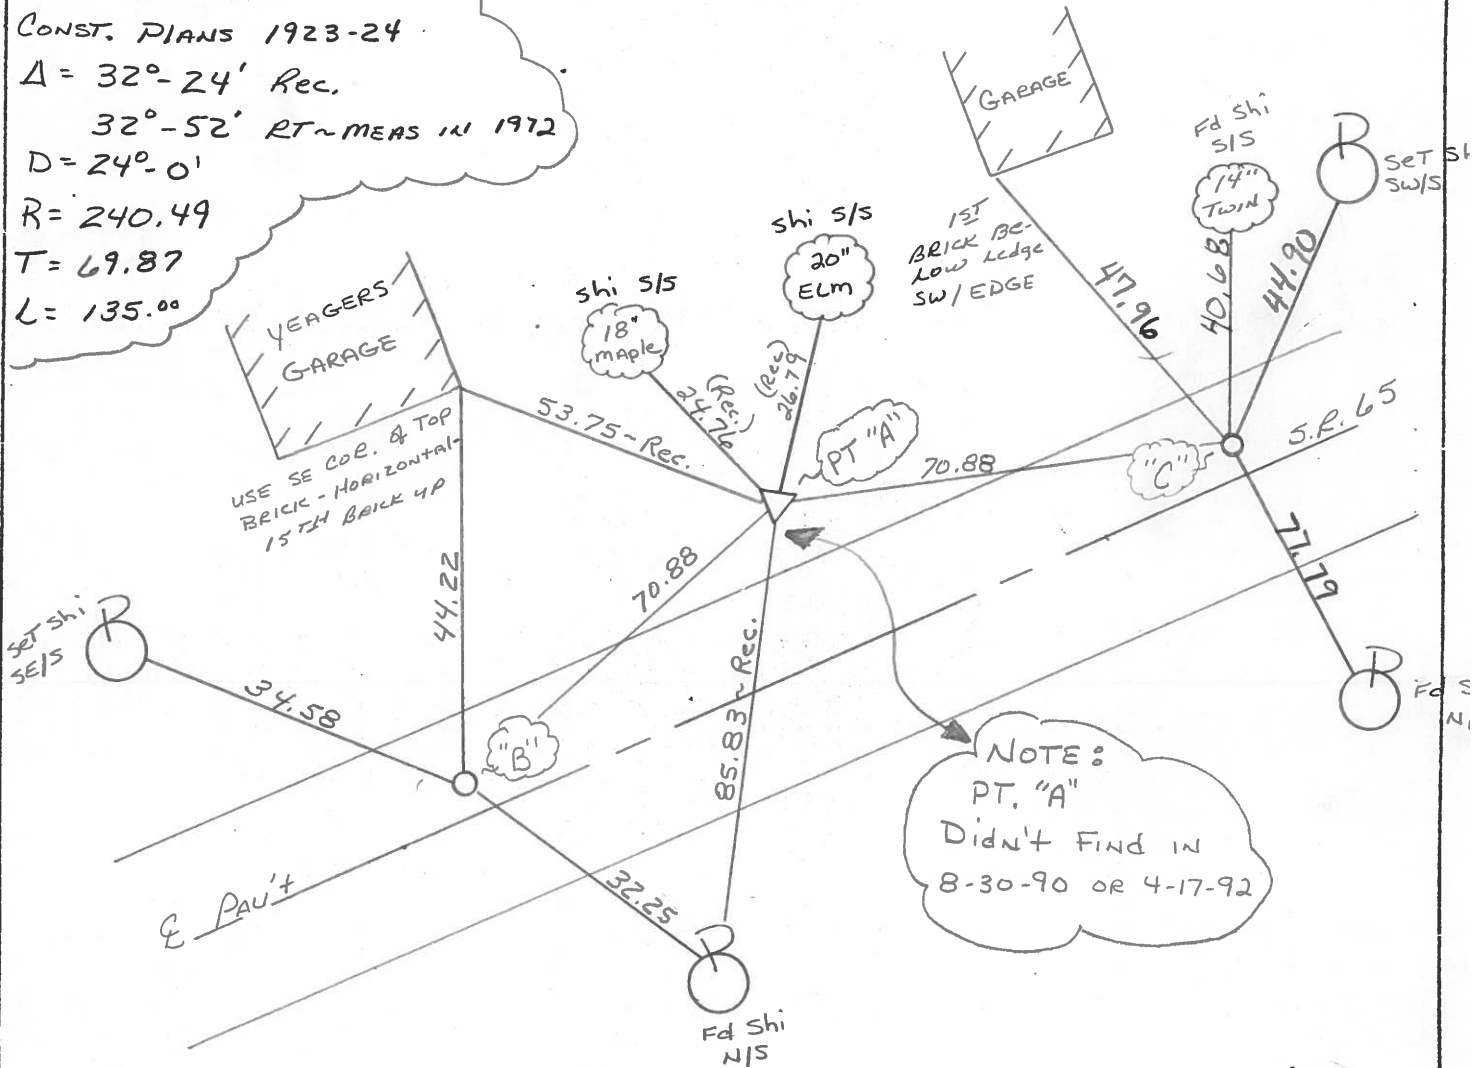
CONST. PLANS 1923-24
$\Delta$ = 32°-24' Rec.
32°-52' RT~MEAS IN 1972
D = 24°-0'
R = 240.49
T = 69.87
L = 135.00

GARAGE

Fd Shi S/S

14" TWIN

Set Sh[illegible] SW/S

1ST BRICK BELOW Ledge SW/EDGE

47.96

40.68

44.90

shi S/S

20" ELM

shi S/S

18" maple

YEAGERS GARAGE

53.75~Rec.

(Rec.) 24.76

(Rec.) 26.79

PT "A"

70.88

"C"

S.R. 65

USE SE COR. & TOP BRICK - HORIZONTAL 15TH BRICK UP

44.22

70.88

77.79

Set Shi SE/S

34.58

"B"

85.83~Rec.

Fd S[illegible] N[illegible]

NOTE:
PT. "A"
Didn't Find IN
8-30-90 OR 4-17-92

℄ PAV'T

32.25

Fd Shi N/S